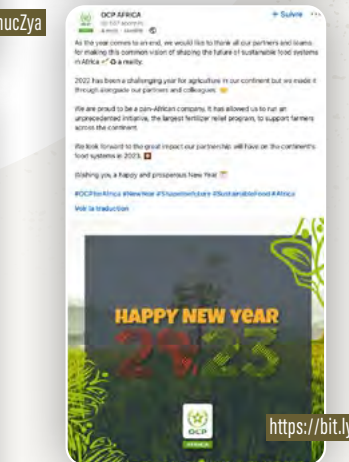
nucZya

OCP AFRICA
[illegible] abonnés
4 mois · Modifié

+ Suivre

As the year comes to an end, we would like to thank all our partners and teams for making this common vision of shaping the future of sustainable food systems in Africa ✔️ a reality.

2022 has been a challenging year for agriculture in our continent but we made it through alongside our partners and colleagues.

We are proud to be a pan-African company. It has allowed us to run an unprecedented initiative, the largest fertilizer relief program, to support farmers across the continent.

We look forward to the great impact our partnership will have on the continent's food systems in 2023.

Wishing you a happy and prosperous New Year!

#OCPforAfrica #NewYear #ShapetheFuture #SustainableFood #Africa

Voir la traduction

HAPPY NEW YeAR
2023

OCP
AFRICA

https://bit.ly